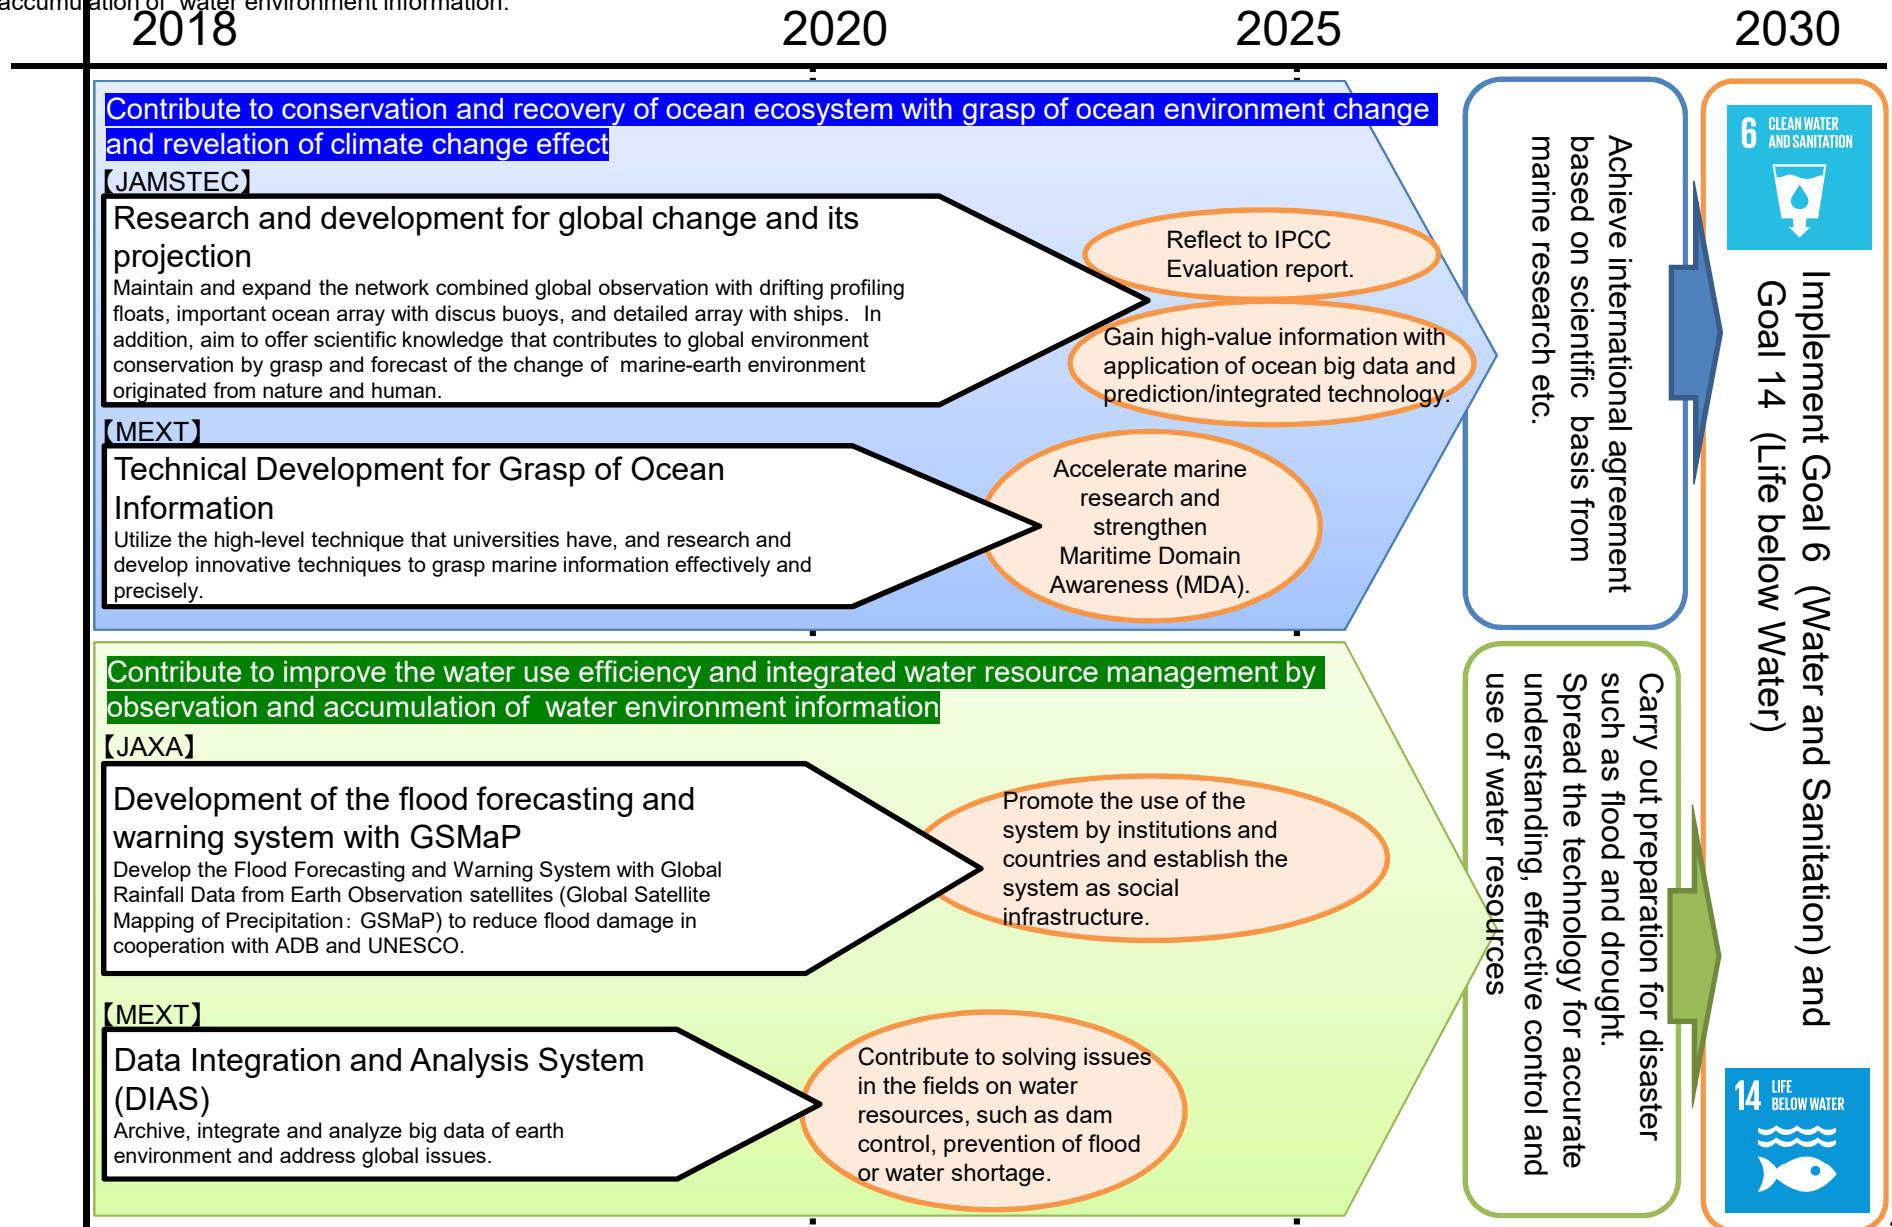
accumulation of water environment information.

2018 2020 2025 2030

Contribute to conservation and recovery of ocean ecosystem with grasp of ocean environment change and revelation of climate change effect

【JAMSTEC】

Research and development for global change and its projection

Maintain and expand the network combined global observation with drifting profiling floats, important ocean array with discus buoys, and detailed array with ships. In addition, aim to offer scientific knowledge that contributes to global environment conservation by grasp and forecast of the change of marine-earth environment originated from nature and human.

Reflect to IPCC Evaluation report.

Gain high-value information with application of ocean big data and prediction/integrated technology.

【MEXT】

Technical Development for Grasp of Ocean Information

Utilize the high-level technique that universities have, and research and develop innovative techniques to grasp marine information effectively and precisely.

Accelerate marine research and strengthen Maritime Domain Awareness (MDA).

Achieve international agreement based on scientific basis from marine research etc.

Contribute to improve the water use efficiency and integrated water resource management by observation and accumulation of water environment information

【JAXA】

Development of the flood forecasting and warning system with GSMaP

Develop the Flood Forecasting and Warning System with Global Rainfall Data from Earth Observation satellites (Global Satellite Mapping of Precipitation: GSMaP) to reduce flood damage in cooperation with ADB and UNESCO.

Promote the use of the system by institutions and countries and establish the system as social infrastructure.

【MEXT】

Data Integration and Analysis System (DIAS)

Archive, integrate and analyze big data of earth environment and address global issues.

Contribute to solving issues in the fields on water resources, such as dam control, prevention of flood or water shortage.

Carry out preparation for disaster such as flood and drought. Spread the technology for accurate understanding, effective control and use of water resources

Implement Goal 6 (Water and Sanitation) and Goal 14 (Life below Water)

6 CLEAN WATER AND SANITATION

14 LIFE BELOW WATER